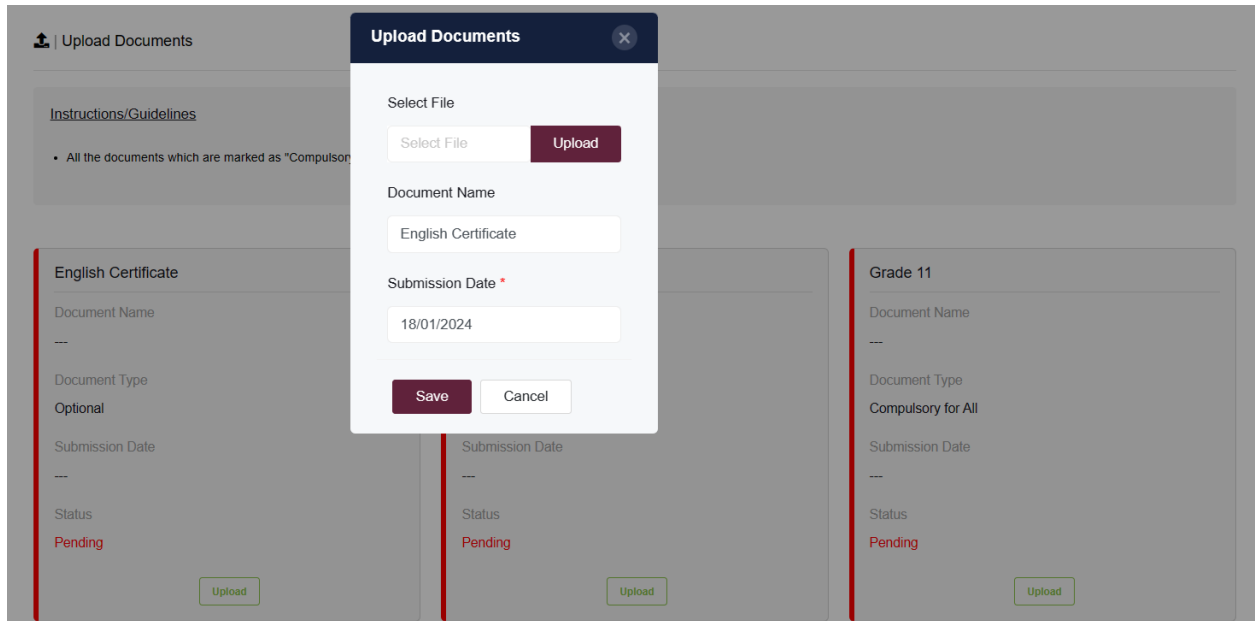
| Upload Documents

Instructions/Guidelines

• All the documents which are marked as "Compulsory

Upload Documents

×

Select File

Select File Upload

Document Name

English Certificate

Submission Date *

18/01/2024

Save Cancel

English Certificate

Document Name

---

Document Type

Optional

Submission Date

---

Status

Pending

Upload

Submission Date

---

Status

Pending

Upload

Grade 11

Document Name

---

Document Type

Compulsory for All

Submission Date

---

Status

Pending

Upload